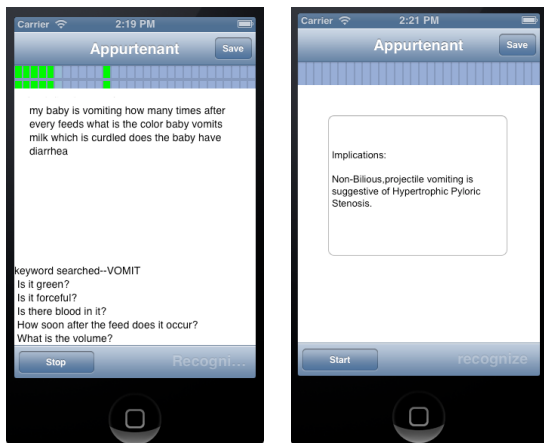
Carrier 2:19 PM
Appurtenant
Save

my baby is vomiting how many times after every feeds what is the color baby vomits milk which is curdled does the baby have diarrhea

keyword searched--VOMIT
Is it green?
Is it forceful?
Is there blood in it?
How soon after the feed does it occur?
What is the volume?

Stop
Recogni...

Carrier 2:21 PM
Appurtenant
Save

Implications:

Non-Bilious,projectile vomiting is suggestive of Hypertrophic Pyloric Stenosis.

Start
recognize